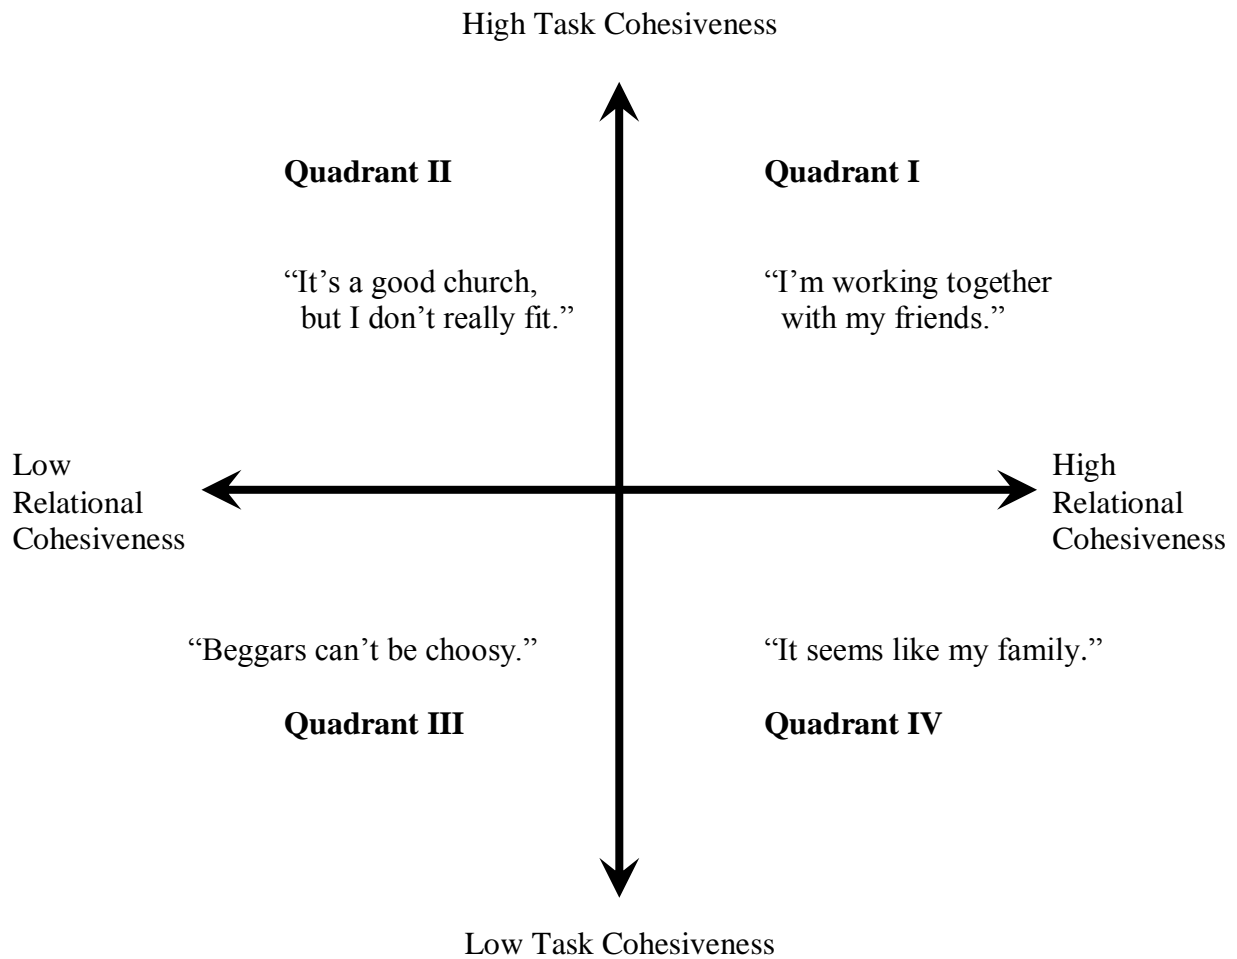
High Task Cohesiveness

Quadrant II

"It's a good church, but I don't really fit."

Quadrant I

"I'm working together with my friends."

Low Relational Cohesiveness

High Relational Cohesiveness

"Beggars can't be choosy."

Quadrant III

"It seems like my family."

Quadrant IV

Low Task Cohesiveness